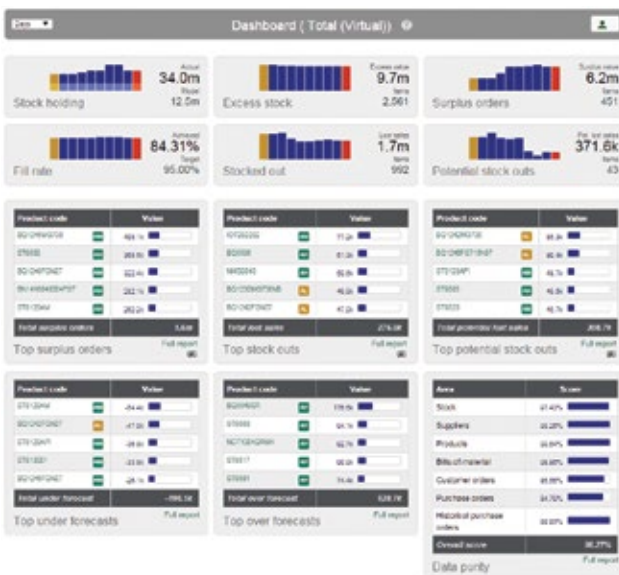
Dashboard ( Total (Virtual)) ?

Actual 34.0m Model 12.5m
Stock holding

Excess value 9.7m Items 2,561
Excess stock

Surplus value 6.2m Items 451
Surplus orders

Achieved 84.31% Target 95.00%
Fill rate

Lost sales 1.7m Items 992
Stocked out

Pot. lost sales 371.6k Items 43
Potential stock outs

| Product code | | Value |
|---|---|---|
| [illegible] | | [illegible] |
| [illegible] | | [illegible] |
| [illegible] | | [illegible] |
| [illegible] | | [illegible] |
| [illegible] | | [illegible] |
| Total surplus orders | | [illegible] |

Top surplus orders
Full report

| Product code | | Value |
|---|---|---|
| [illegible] | | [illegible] |
| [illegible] | | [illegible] |
| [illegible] | | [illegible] |
| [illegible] | | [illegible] |
| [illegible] | | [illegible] |
| Total lost sales | | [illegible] |

Top stock outs
Full report

| Product code | | Value |
|---|---|---|
| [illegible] | | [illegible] |
| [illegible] | | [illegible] |
| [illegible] | | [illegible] |
| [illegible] | | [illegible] |
| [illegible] | | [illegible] |
| Total potential lost sales | | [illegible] |

Top potential stock outs
Full report

| Product code | | Value |
|---|---|---|
| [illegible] | | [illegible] |
| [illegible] | | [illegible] |
| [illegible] | | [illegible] |
| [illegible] | | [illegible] |
| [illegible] | | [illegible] |
| Total under forecast | | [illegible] |

Top under forecasts
Full report

| Product code | | Value |
|---|---|---|
| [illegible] | | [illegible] |
| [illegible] | | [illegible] |
| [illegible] | | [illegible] |
| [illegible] | | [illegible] |
| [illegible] | | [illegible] |
| Total over forecast | | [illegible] |

Top over forecasts
Full report

| Area | Score |
|---|---|
| Stock | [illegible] |
| Suppliers | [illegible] |
| Products | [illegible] |
| Bills of material | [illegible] |
| Customer orders | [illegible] |
| Purchase orders | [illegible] |
| Historical purchase orders | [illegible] |
| Overall score | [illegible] |

Data purity
Full report